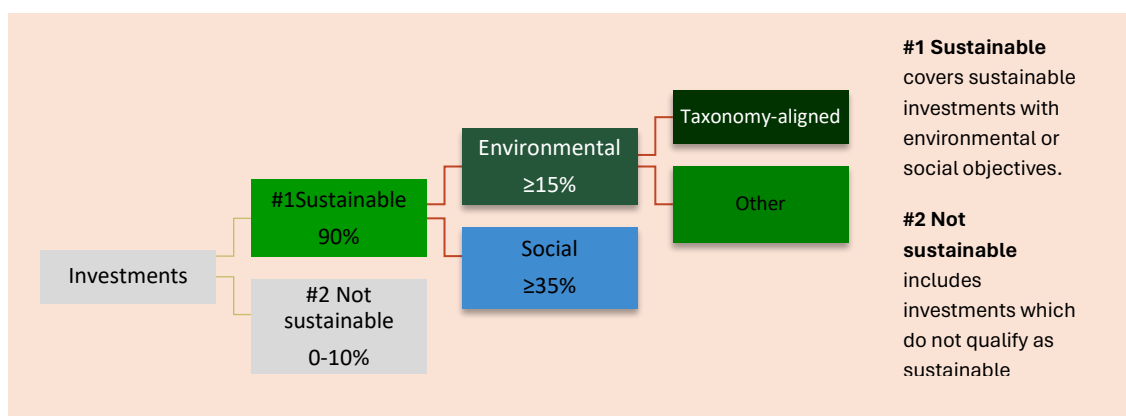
Investments

#1Sustainable
90%

#2 Not sustainable
0-10%

Environmental
≥15%

Social
≥35%

Taxonomy-aligned

Other

**#1 Sustainable** covers sustainable investments with environmental or social objectives.

**#2 Not sustainable** includes investments which do not qualify as sustainable